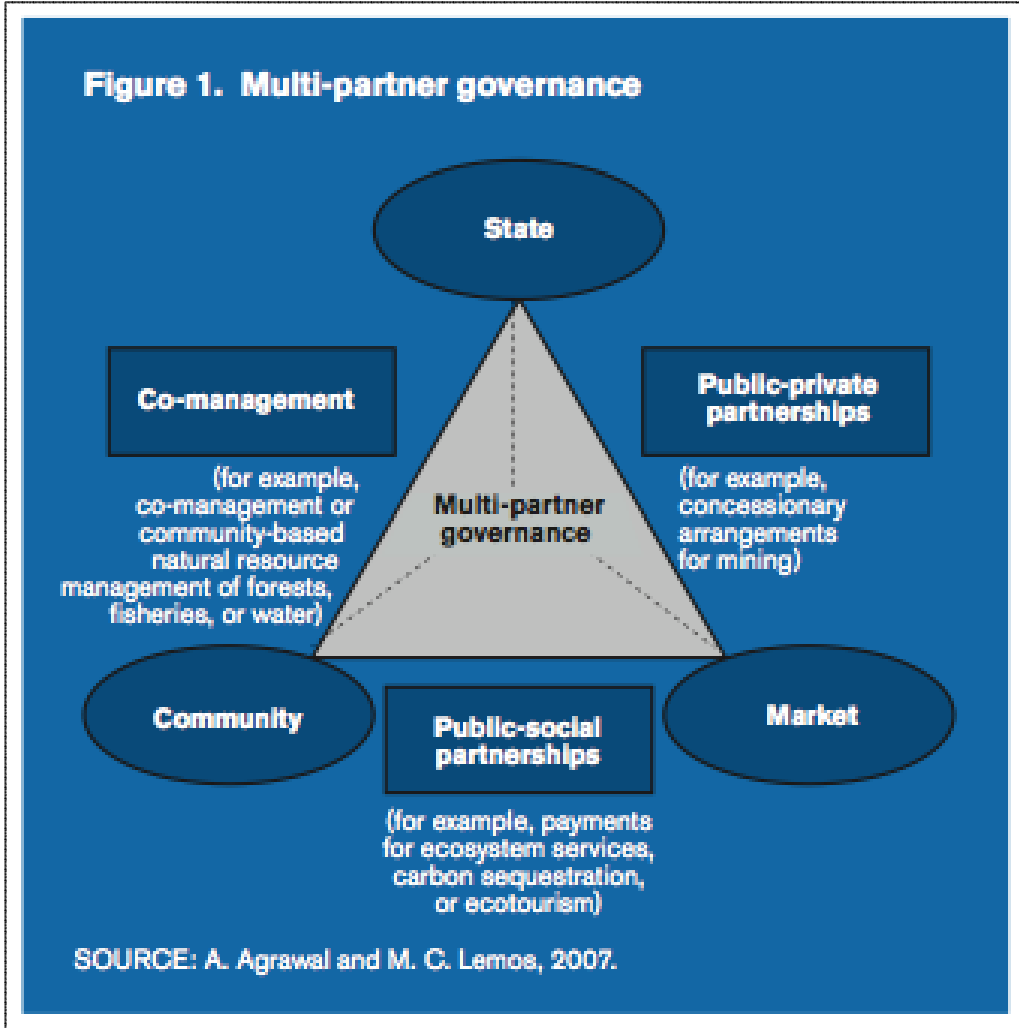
Figure 1. Multi-partner governance

State

Co-management

(for example, co-management or community-based natural resource management of forests, fisheries, or water)

Public-private partnerships

(for example, concessionary arrangements for mining)

Multi-partner governance

Community

Public-social partnerships

Market

(for example, payments for ecosystem services, carbon sequestration, or ecotourism)

SOURCE: A. Agrawal and M. C. Lemos, 2007.